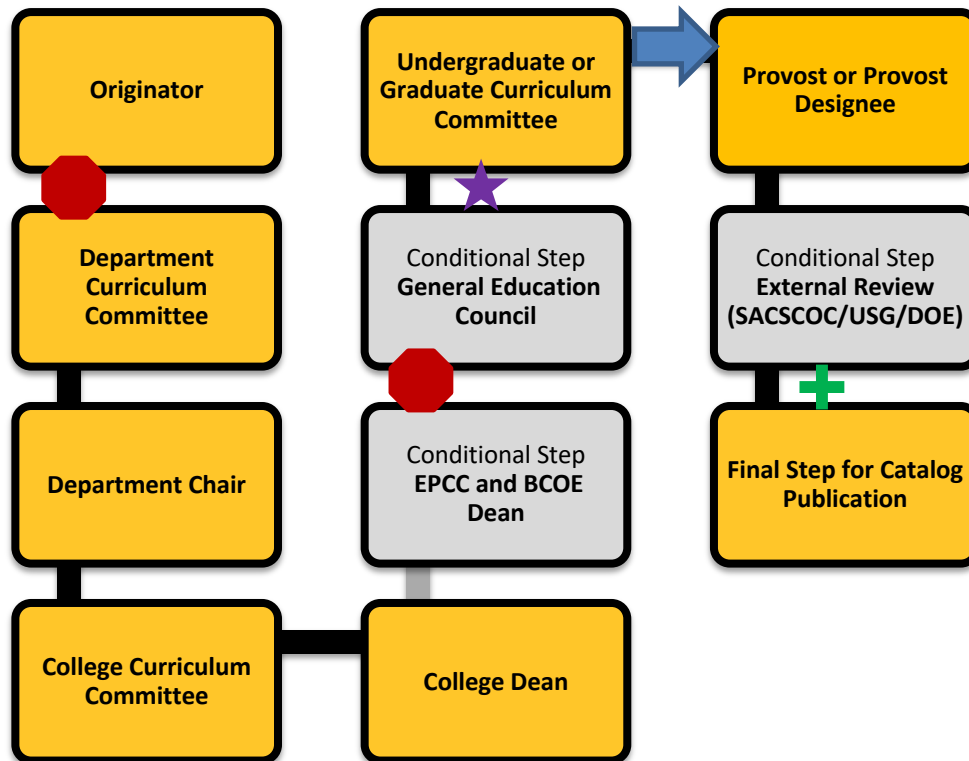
Originator

Department Curriculum Committee

Department Chair

College Curriculum Committee

Undergraduate or Graduate Curriculum Committee

Conditional Step
General Education Council

Conditional Step
EPCC and BCOE Dean

College Dean

Provost or Provost Designee

Conditional Step
External Review (SACSCOC/USG/DOE)

Final Step for Catalog Publication